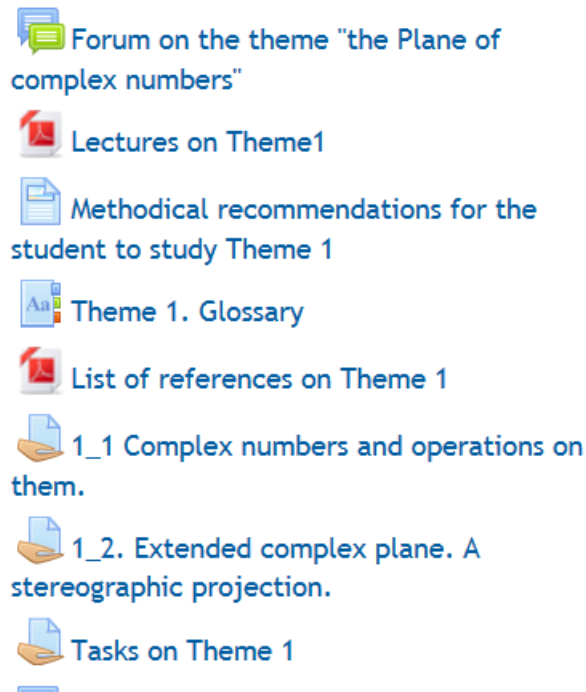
Forum on the theme "the Plane of complex numbers"

Lectures on Theme1

Methodical recommendations for the student to study Theme 1

Aa Theme 1. Glossary

List of references on Theme 1

1_1 Complex numbers and operations on them.

1_2. Extended complex plane. A stereographic projection.

Tasks on Theme 1